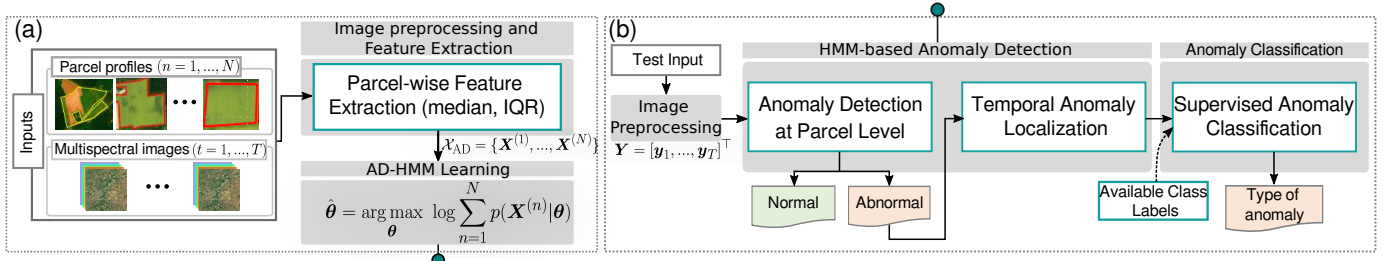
(a)

Inputs

Parcel profiles $(n = 1, ..., N)$

Multispectral images $(t = 1, ..., T)$

Image preprocessing and Feature Extraction

Parcel-wise Feature Extraction (median, IQR)

$\mathcal{X}_{\mathrm{AD}} = \{\boldsymbol{X}^{(1)}, ..., \boldsymbol{X}^{(N)}\}$

AD-HMM Learning

$\hat{\boldsymbol{\theta}} = \arg\max_{\boldsymbol{\theta}} \log \sum_{n=1}^{N} p(\boldsymbol{X}^{(n)}|\boldsymbol{\theta})$

(b)

Test Input

Image Preprocessing

$\boldsymbol{Y} = [\boldsymbol{y}_1, ..., \boldsymbol{y}_T]^\top$

HMM-based Anomaly Detection

Anomaly Detection at Parcel Level

Temporal Anomaly Localization

Normal

Abnormal

Anomaly Classification

Supervised Anomaly Classification

Available Class Labels

Type of anomaly